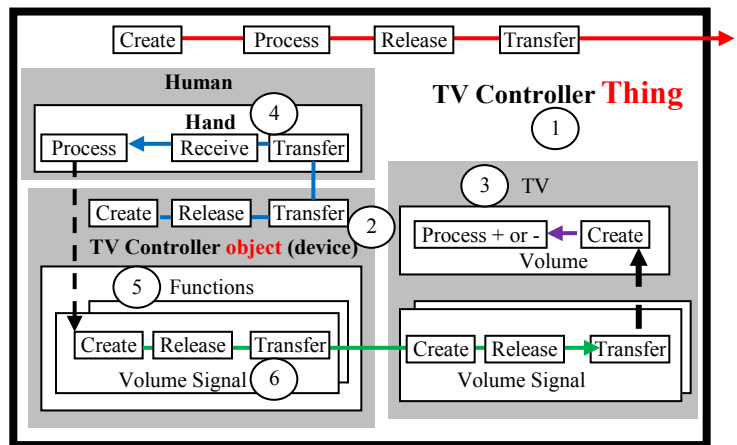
Create
Process
Release
Transfer

Human
Hand
4
Process
Receive
Transfer

TV Controller Thing
1

Create
Release
Transfer
2
TV Controller object (device)

3
TV
Process + or -
Create
Volume

5
Functions
Create
Release
Transfer
Volume Signal
6

Create
Release
Transfer
Volume Signal